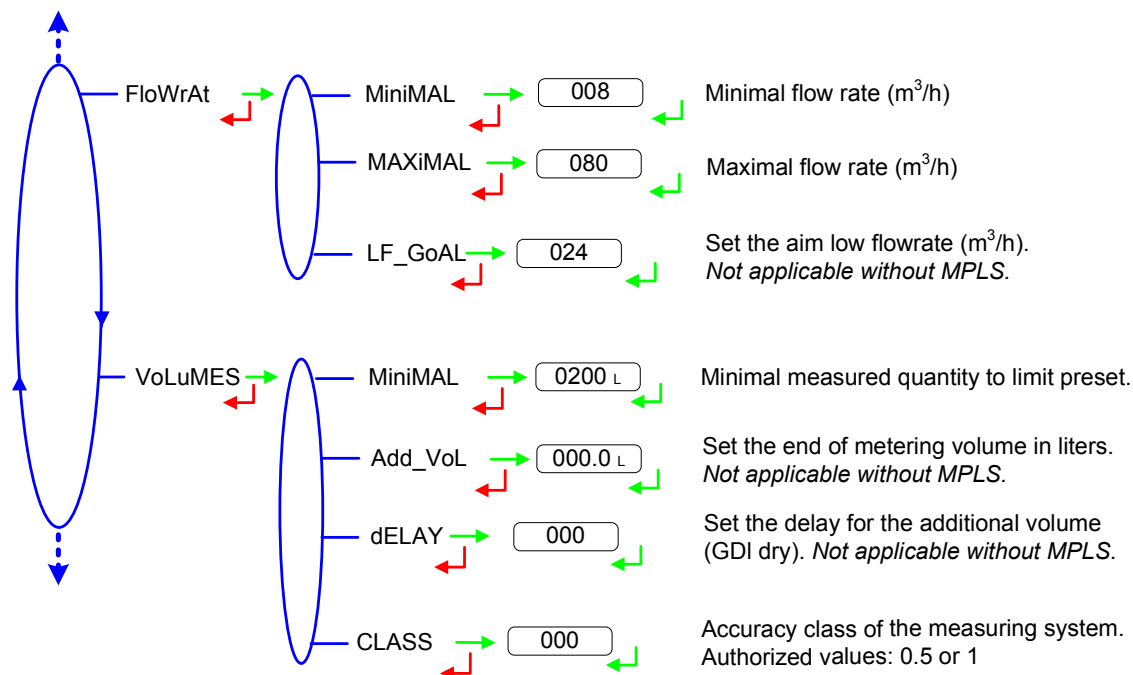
FloWrAt

MiniMAL 008 Minimal flow rate ($m^3/h$)

MAXiMAL 080 Maximal flow rate ($m^3/h$)

LF_GoAL 024 Set the aim low flowrate ($m^3/h$). *Not applicable without MPLS.*

VoLuMES

MiniMAL 0200 L Minimal measured quantity to limit preset.

Add_VoL 000.0 L Set the end of metering volume in liters. *Not applicable without MPLS.*

dELAY 000 Set the delay for the additional volume (GDI dry). *Not applicable without MPLS.*

CLASS 000 Accuracy class of the measuring system. Authorized values: 0.5 or 1